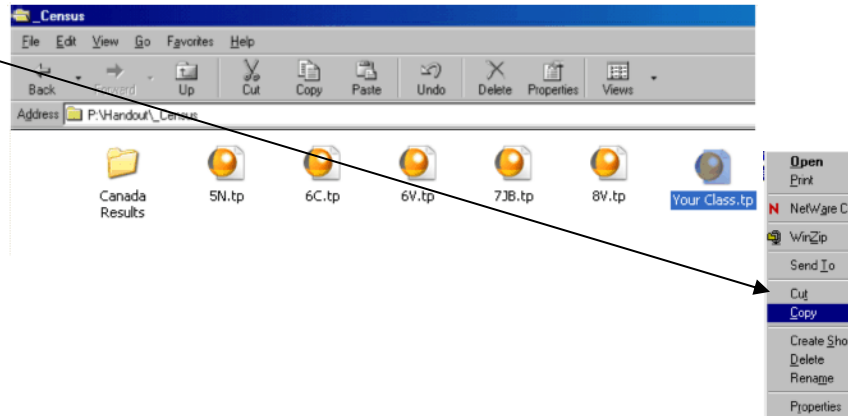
_Census

File Edit View Go Favorites Help

Back Forward Up Cut Copy Paste Undo Delete Properties Views

Address P:\Handout\_Census

Canada Results

5N.tp

6C.tp

6V.tp

7JB.tp

8V.tp

Your Class.tp

Open
Print
NetWare C
WinZip
Send To
Cut
Copy
Create Sho
Delete
Rename
Properties